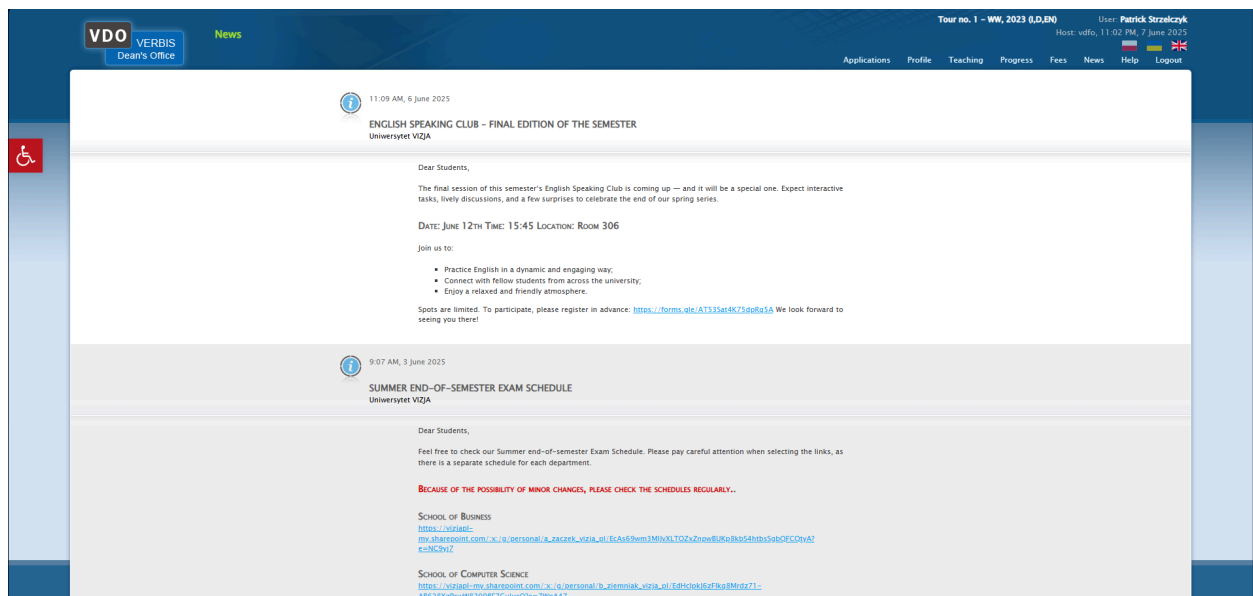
VDO VERBIS Dean's Office

News

Tour no. 1 - WW, 2023 (I,D,EN) User: Patrick Strzelczyk
Host: vdfo, 11:02 PM, 7 June 2025

Applications Profile Teaching Progress Fees News Help Logout

11:09 AM, 6 June 2025

ENGLISH SPEAKING CLUB - FINAL EDITION OF THE SEMESTER
Uniwersytet VIZJA

Dear Students,

The final session of this semester's English Speaking Club is coming up — and it will be a special one. Expect interactive tasks, lively discussions, and a few surprises to celebrate the end of our spring series.

Date: June 12th Time: 15:45 Location: Room 306

Join us to:

- Practice English in a dynamic and engaging way;
- Connect with fellow students from across the university;
- Enjoy a relaxed and friendly atmosphere.

Spots are limited. To participate, please register in advance: https://forms.gle/AT53Sat4K75dpRq5A We look forward to seeing you there!

9:07 AM, 3 June 2025

SUMMER END-OF-SEMESTER EXAM SCHEDULE
Uniwersytet VIZJA

Dear Students,

Feel free to check our Summer end-of-semester Exam Schedule. Please pay careful attention when selecting the links, as there is a separate schedule for each department.

Because of the possibility of minor changes, please check the schedules regularly..

School of Business
https://vizjapl-my.sharepoint.com/:x:/g/personal/a_zaczek_vizja_pl/EcAs69wm3MIJvXLTOZxZnpw8UKp8kb54htbs5qbOFCOtyA?e=NC9yj7

School of Computer Science
https://vizjapl-my.sharepoint.com/:x:/g/personal/b_ziemniak_vizja_pl/EdHclpkJ6zFIkp8Mrdz71-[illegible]